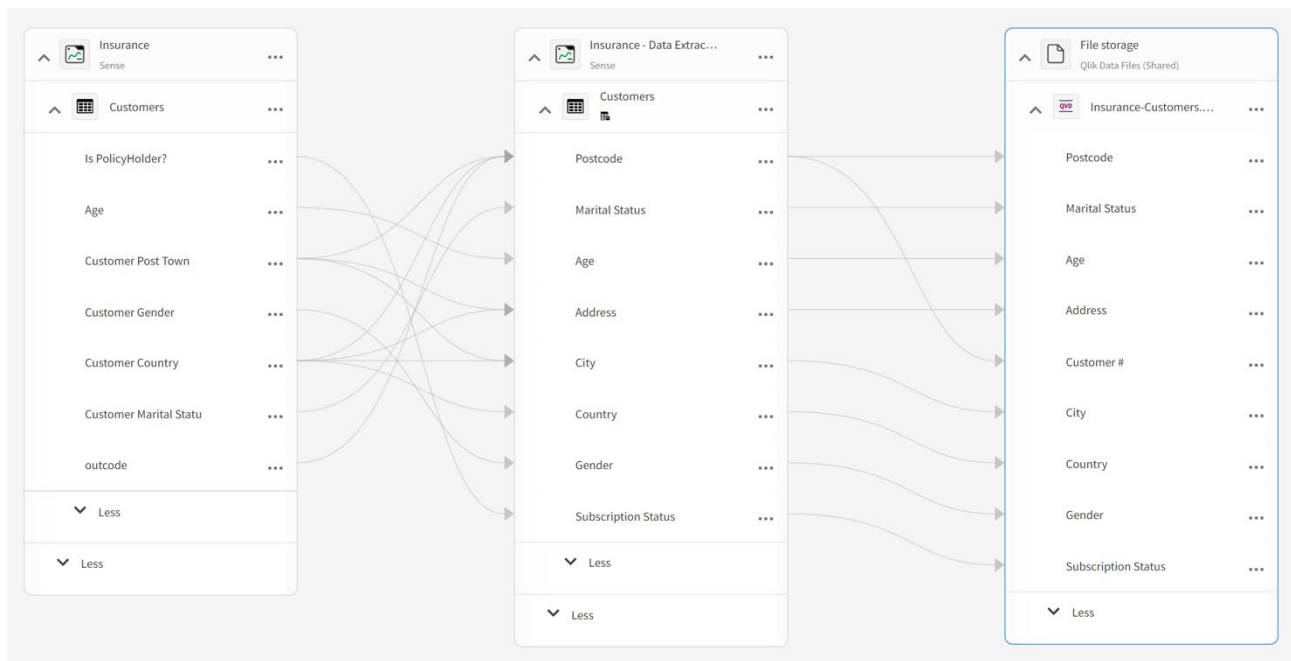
Insurance
Sense

Customers

Is PolicyHolder?

Age

Customer Post Town

Customer Gender

Customer Country

Customer Marital Statu

outcode

Less

Less

Insurance - Data Extrac...
Sense

Customers

Postcode

Marital Status

Age

Address

City

Country

Gender

Subscription Status

Less

Less

File storage
Qlik Data Files (Shared)

QVD Insurance-Customers....

Postcode

Marital Status

Age

Address

Customer #

City

Country

Gender

Subscription Status

Less